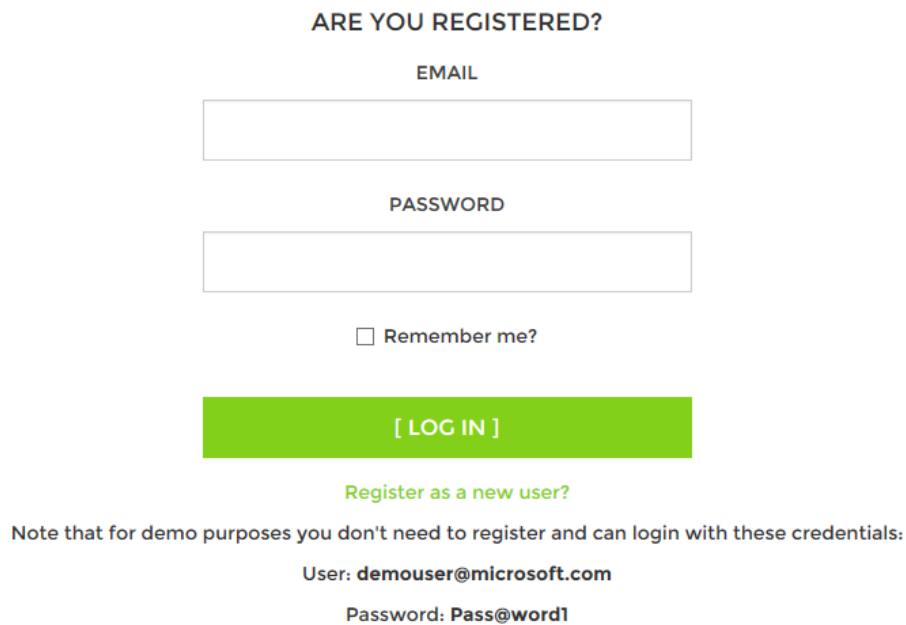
ARE YOU REGISTERED?

EMAIL

PASSWORD

Remember me?

[ LOG IN ]

Register as a new user?

Note that for demo purposes you don't need to register and can login with these credentials:

User: demouser@microsoft.com

Password: Pass@word1